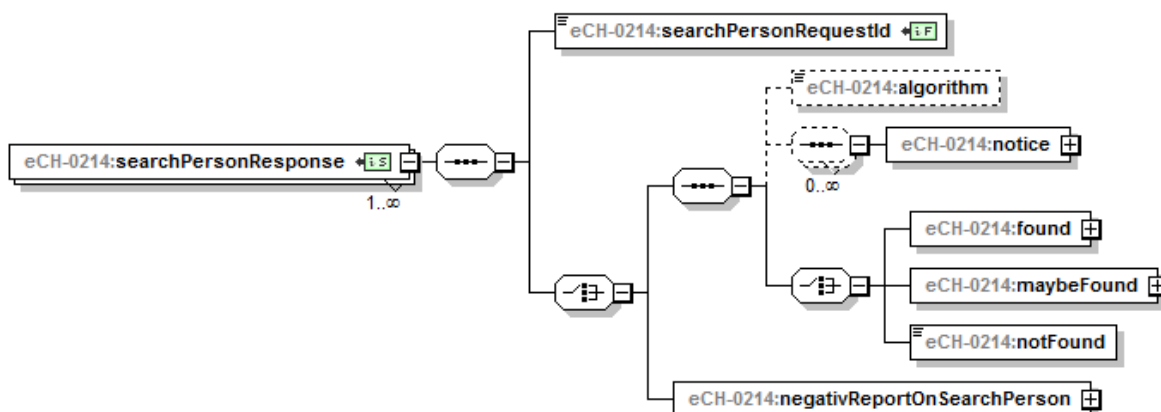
eCH-0214:searchPersonRequestId

eCH-0214:searchPersonResponse

1..∞

eCH-0214:algorithm

eCH-0214:notice

0..∞

eCH-0214:found

eCH-0214:maybeFound

eCH-0214:notFound

eCH-0214:negativReportOnSearchPerson